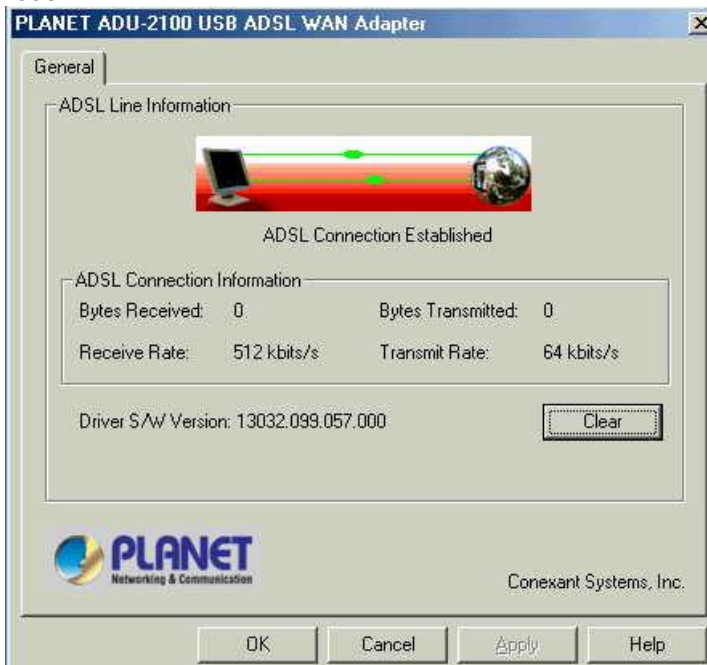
PLANET ADU-2100 USB ADSL WAN Adapter

×

General

ADSL Line Information

ADSL Connection Established

ADSL Connection Information

Bytes Received: 0

Bytes Transmitted: 0

Receive Rate: 512 kbits/s

Transmit Rate: 64 kbits/s

Driver S/W Version: 13032.099.057.000

Clear

PLANET
Networking & Communication

Conexant Systems, Inc.

OK

Cancel

Apply

Help